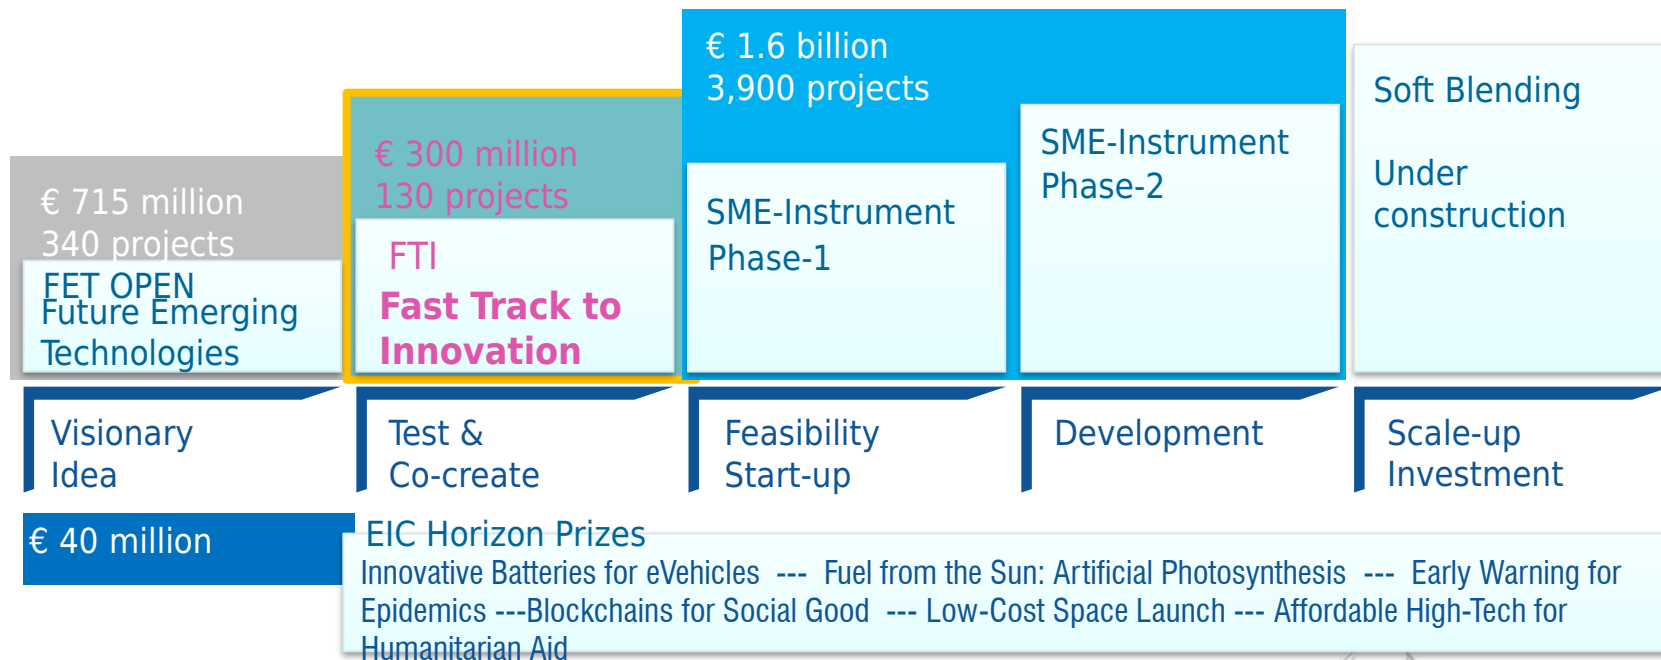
€ 715 million
340 projects

FET OPEN
Future Emerging
Technologies

€ 300 million
130 projects

FTI
Fast Track to
Innovation

€ 1.6 billion
3,900 projects

SME-Instrument
Phase-1

SME-Instrument
Phase-2

Soft Blending

Under
construction

Visionary
Idea

Test &
Co-create

Feasibility
Start-up

Development

Scale-up
Investment

€ 40 million

EIC Horizon Prizes

Innovative Batteries for eVehicles --- Fuel from the Sun: Artificial Photosynthesis --- Early Warning for Epidemics ---Blockchains for Social Good --- Low-Cost Space Launch --- Affordable High-Tech for Humanitarian Aid